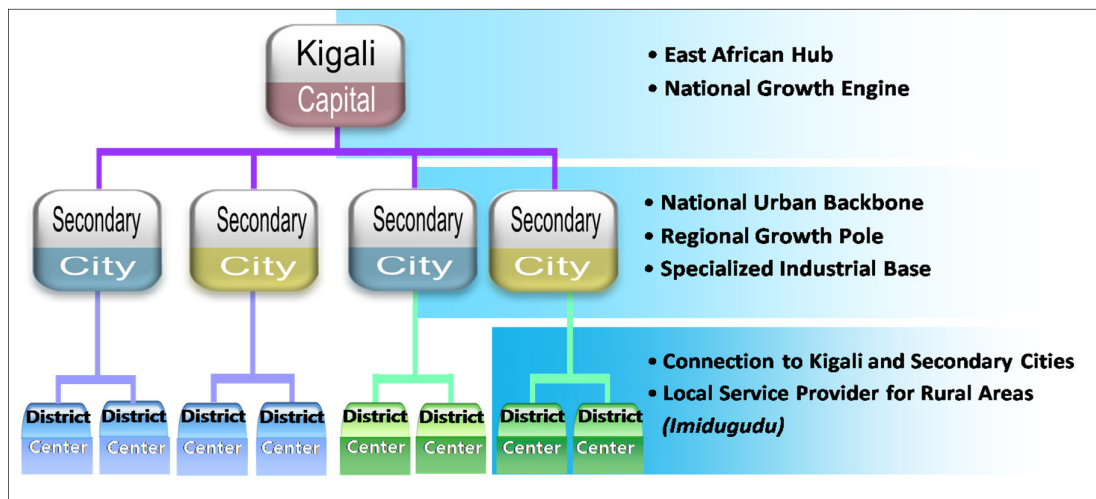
Kigali
Capital

• East African Hub
• National Growth Engine

Secondary
City

Secondary
City

Secondary
City

Secondary
City

• National Urban Backbone
• Regional Growth Pole
• Specialized Industrial Base

District
Center

District
Center

District
Center

District
Center

District
Center

District
Center

District
Center

District
Center

• Connection to Kigali and Secondary Cities
• Local Service Provider for Rural Areas (Imidugudu)